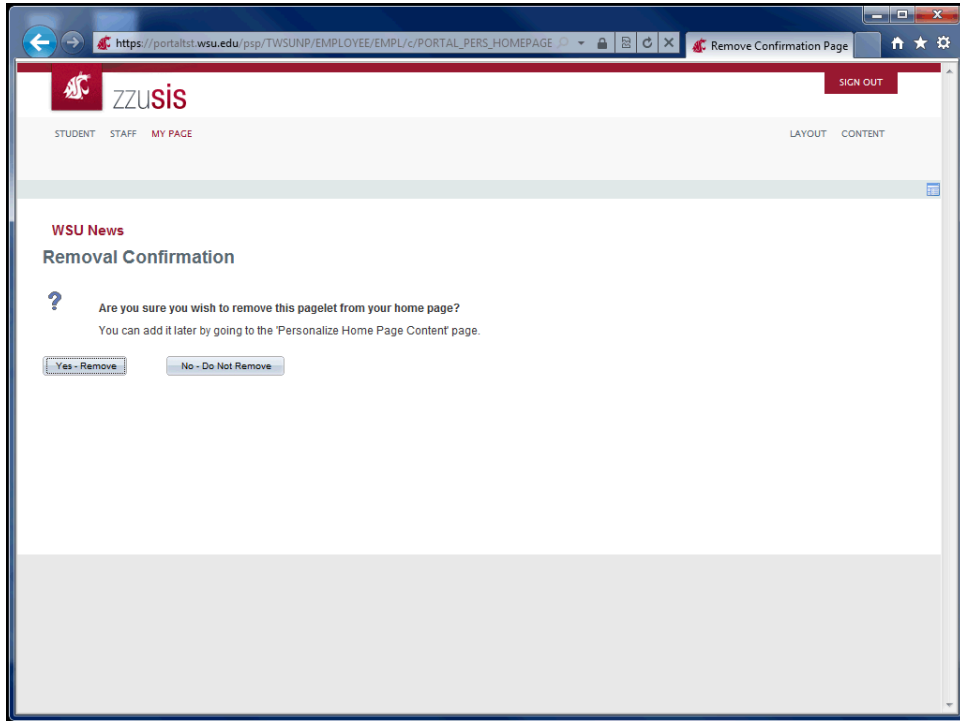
https://portaltst.wsu.edu/psp/TWSUNP/EMPLOYEE/EMPL/c/PORTAL_PERS_HOMEPAGE

Remove Confirmation Page

ZZUSIS

SIGN OUT

STUDENT STAFF MY PAGE

LAYOUT CONTENT

WSU News

Removal Confirmation

?

Are you sure you wish to remove this pagelet from your home page?

You can add it later by going to the 'Personalize Home Page Content' page.

Yes - Remove

No - Do Not Remove